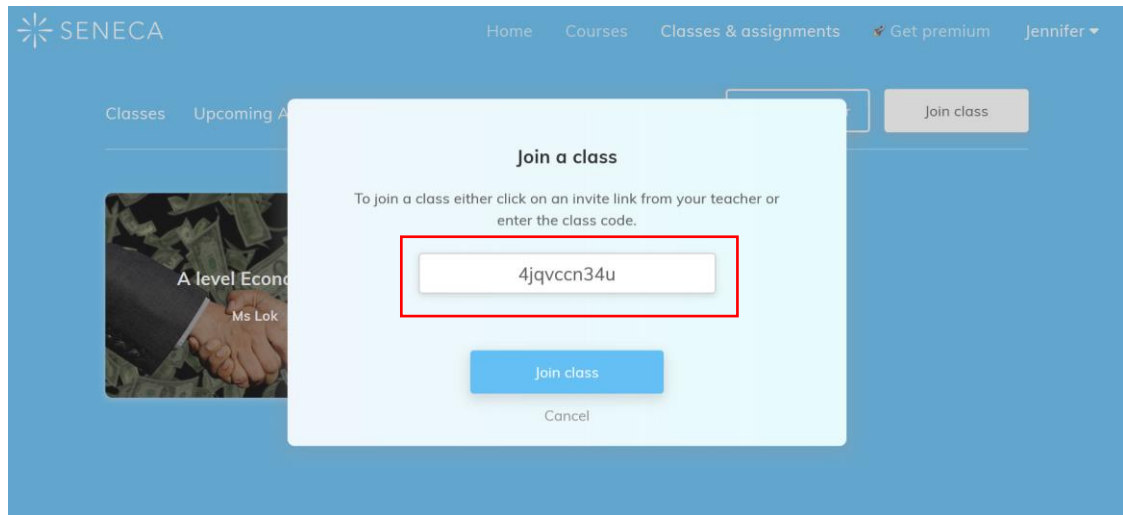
SENECA

Home Courses Classes & assignments Get premium Jennifer

Classes Upcoming A

Join class

A level Econ

Ms Lok

Join a class

To join a class either click on an invite link from your teacher or enter the class code.

4jqvccn34u

Join class

Cancel